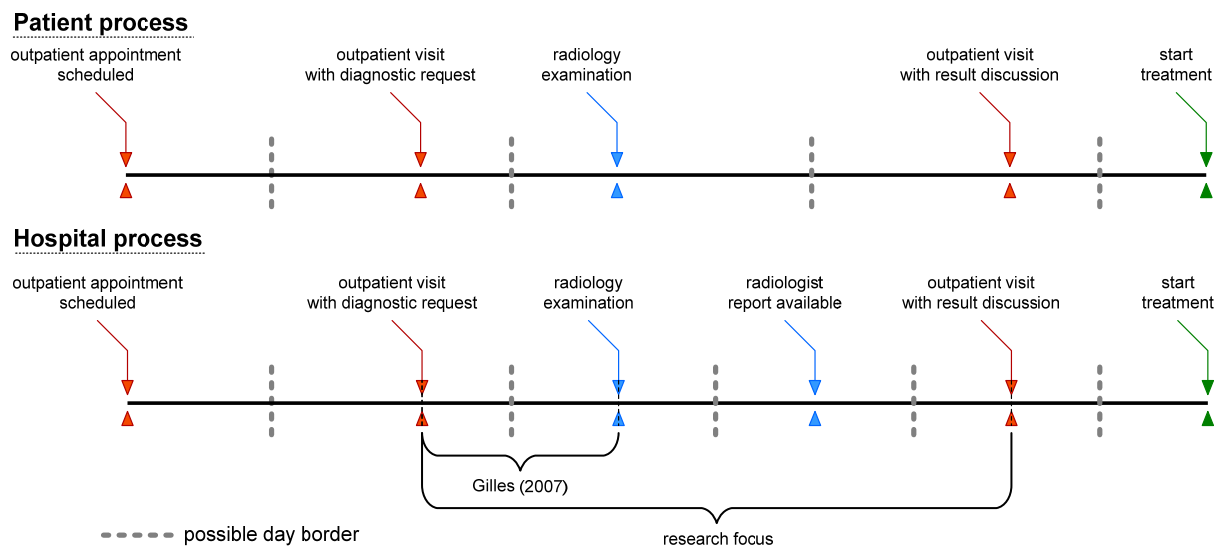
Patient process

outpatient appointment scheduled

outpatient visit with diagnostic request

radiology examination

outpatient visit with result discussion

start treatment

Hospital process

outpatient appointment scheduled

outpatient visit with diagnostic request

radiology examination

radiologist report available

outpatient visit with result discussion

start treatment

Gilles (2007)

research focus

possible day border